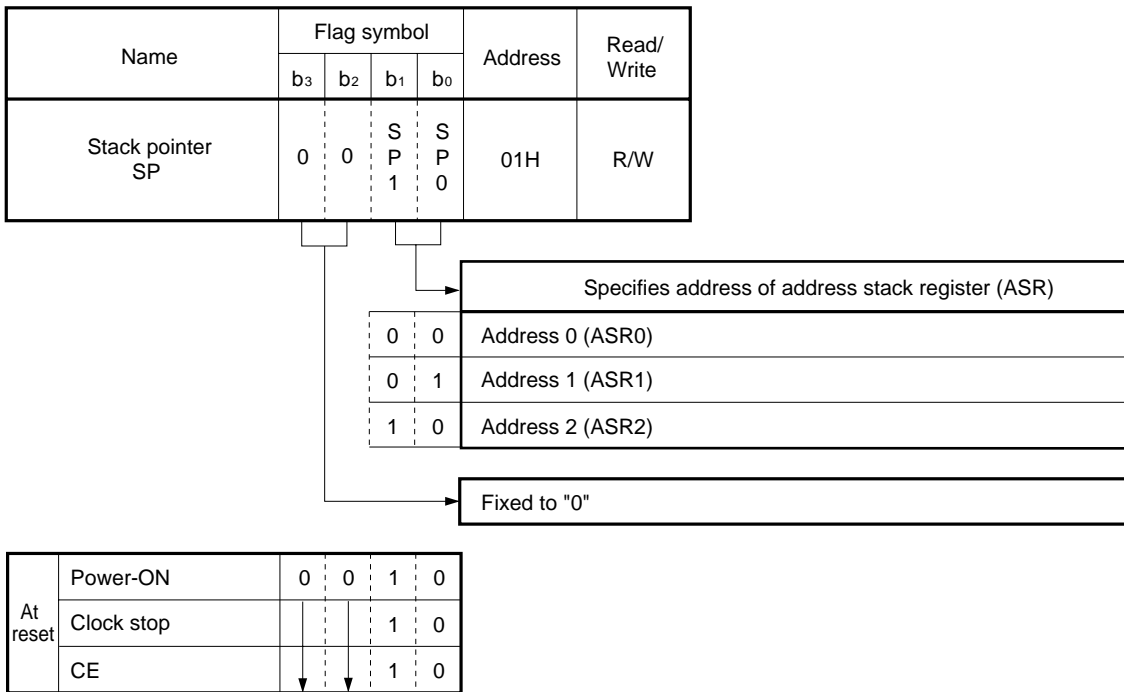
| Name | Flag symbol b3 | b2 | b1 | b0 | Address | Read/Write |
|---|---|---|---|---|---|---|
| Stack pointer SP | 0 | 0 | SP1 | SP0 | 01H | R/W |

| | | Specifies address of address stack register (ASR) |
|---|---|---|
| 0 | 0 | Address 0 (ASR0) |
| 0 | 1 | Address 1 (ASR1) |
| 1 | 0 | Address 2 (ASR2) |

Fixed to "0"

| | | | | | |
|---|---|---|---|---|---|
| At reset | Power-ON | 0 | 0 | 1 | 0 |
| | Clock stop | | | 1 | 0 |
| | CE | | | 1 | 0 |